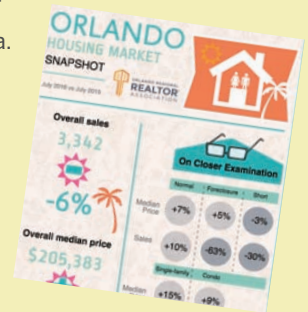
a.

ORLANDO
HOUSING MARKET
SNAPSHOT

ORLANDO REGIONAL
REALTOR
ASSOCIATION

July 2016 vs July 2015

Overall sales
3,342
-6%

Overall median price
$205,383

On Closer Examination

| | Normal | Foreclosure | Short |
|---|---|---|---|
| Median Price | +7% | +5% | -3% |
| Sales | +10% | -63% | -30% |

| | Single-family | Condo |
|---|---|---|
| Median | +15% | +9% |